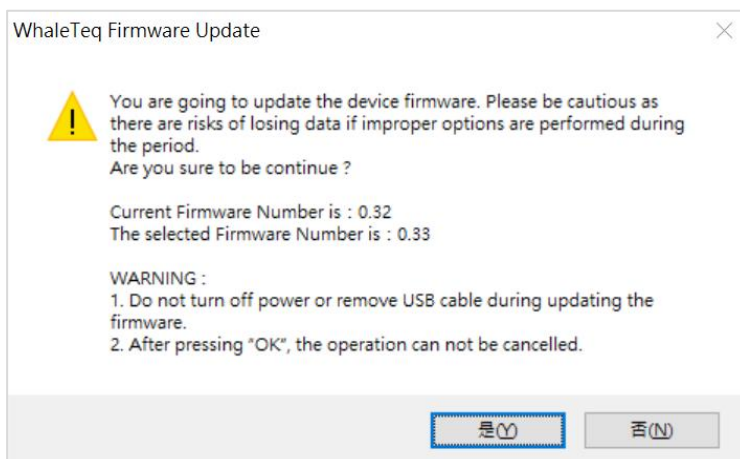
WhaleTeq Firmware Update

You are going to update the device firmware. Please be cautious as there are risks of losing data if improper options are performed during the period.
Are you sure to be continue ?

Current Firmware Number is : 0.32
The selected Firmware Number is : 0.33

WARNING :
1. Do not turn off power or remove USB cable during updating the firmware.
2. After pressing "OK", the operation can not be cancelled.

是(Y)

否(N)